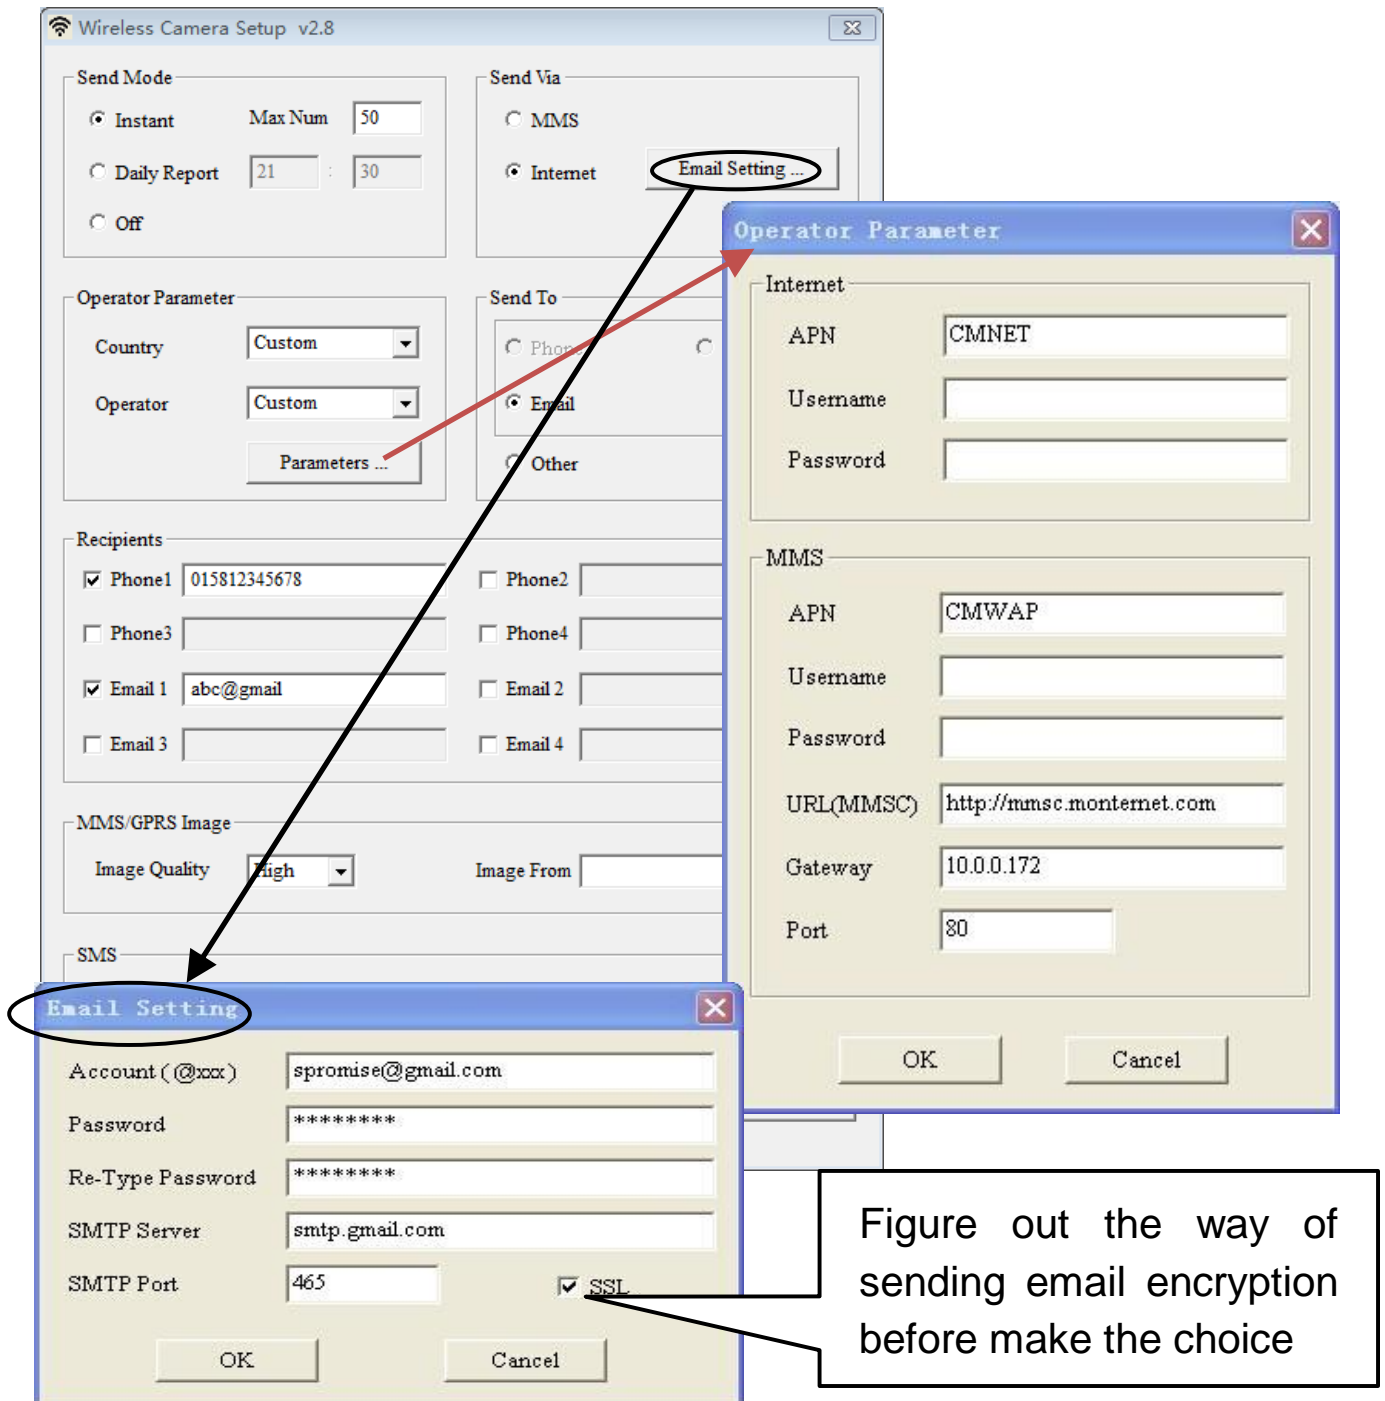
Wireless Camera Setup v2.8

Send Mode

Instant Max Num 50

Daily Report 21 : 30

Off

Send Via

MMS

Internet Email Setting ...

Operator Parameter

Country Custom

Operator Custom

Parameters ...

Send To

Phone

Email

Other

Recipients

Phone1 015812345678

Phone2

Phone3

Phone4

Email 1 abc@gmail

Email 2

Email 3

Email 4

MMS/GPRS Image

Image Quality High

Image From

SMS

Operator Parameter

Internet

APN CMNET

Username

Password

MMS

APN CMWAP

Username

Password

URL(MMSC) http://mmsc.monternet.com

Gateway 10.0.0.172

Port 80

OK Cancel

Email Setting

Account (@xxx) spromise@gmail.com

Password ********

Re-Type Password ********

SMTP Server smtp.gmail.com

SMTP Port 465 SSL

OK Cancel

Figure out the way of sending email encryption before make the choice